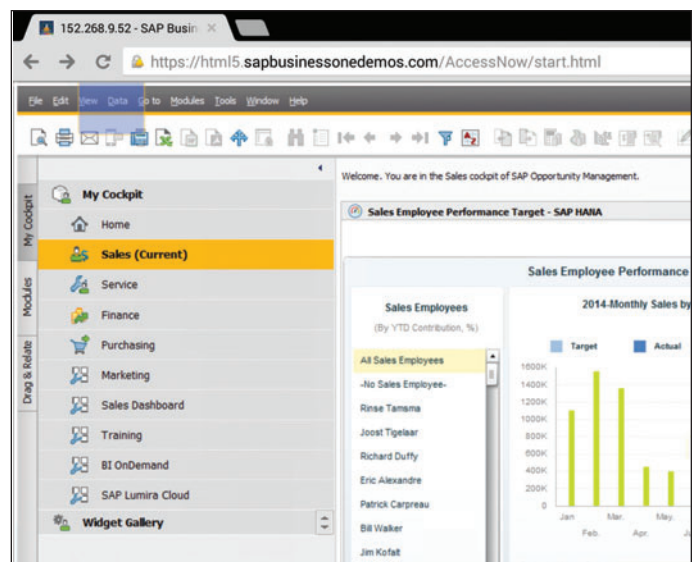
152.268.9.52 - SAP Busin ×

https://html5.sapbusinessonedemos.com/AccessNow/start.html

File Edit View Data Go to Modules Tools Window Help

My Cockpit
Modules
Drag & Relate

My Cockpit
Home
Sales (Current)
Service
Finance
Purchasing
Marketing
Sales Dashboard
Training
BI OnDemand
SAP Lumira Cloud
Widget Gallery

Welcome. You are in the Sales cockpit of SAP Opportunity Management.

Sales Employee Performance Target - SAP HANA

Sales Employee Performance

Sales Employees
(By YTD Contribution, %)

All Sales Employees
-No Sales Employee-
Rinse Tamsma
Joost Tigelaar
Richard Duffy
Eric Alexandre
Patrick Carpreau
Bill Walker
Jim Kofalt

2014-Monthly Sales by

Target
Actual

1600K
1400K
1200K
1000K
800K
600K
400K
200K
0

Jan.
Feb.
Mar.
Apr.
May.